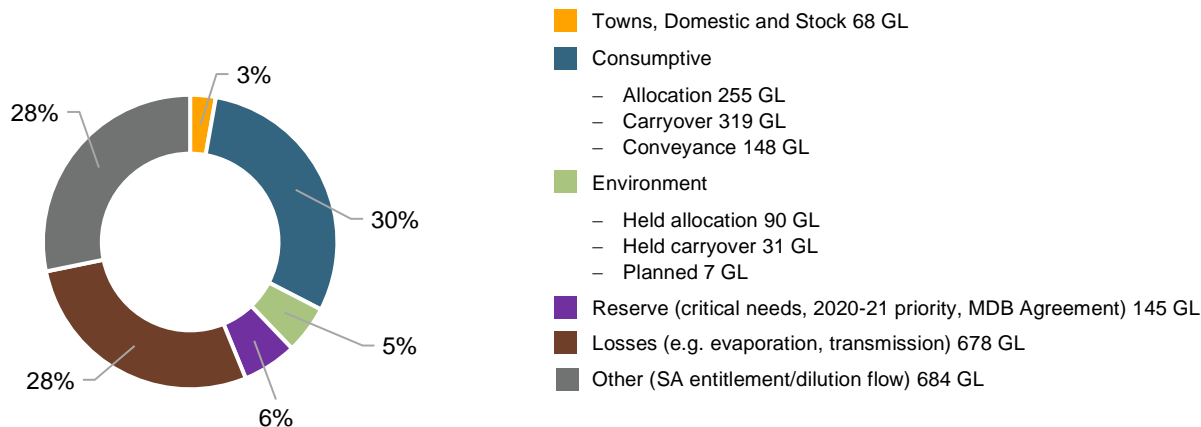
3%

30%

5%

6%

28%

28%

Towns, Domestic and Stock 68 GL

Consumptive

– Allocation 255 GL
– Carryover 319 GL
– Conveyance 148 GL

Environment

– Held allocation 90 GL
– Held carryover 31 GL
– Planned 7 GL

Reserve (critical needs, 2020-21 priority, MDB Agreement) 145 GL

Losses (e.g. evaporation, transmission) 678 GL

Other (SA entitlement/dilution flow) 684 GL